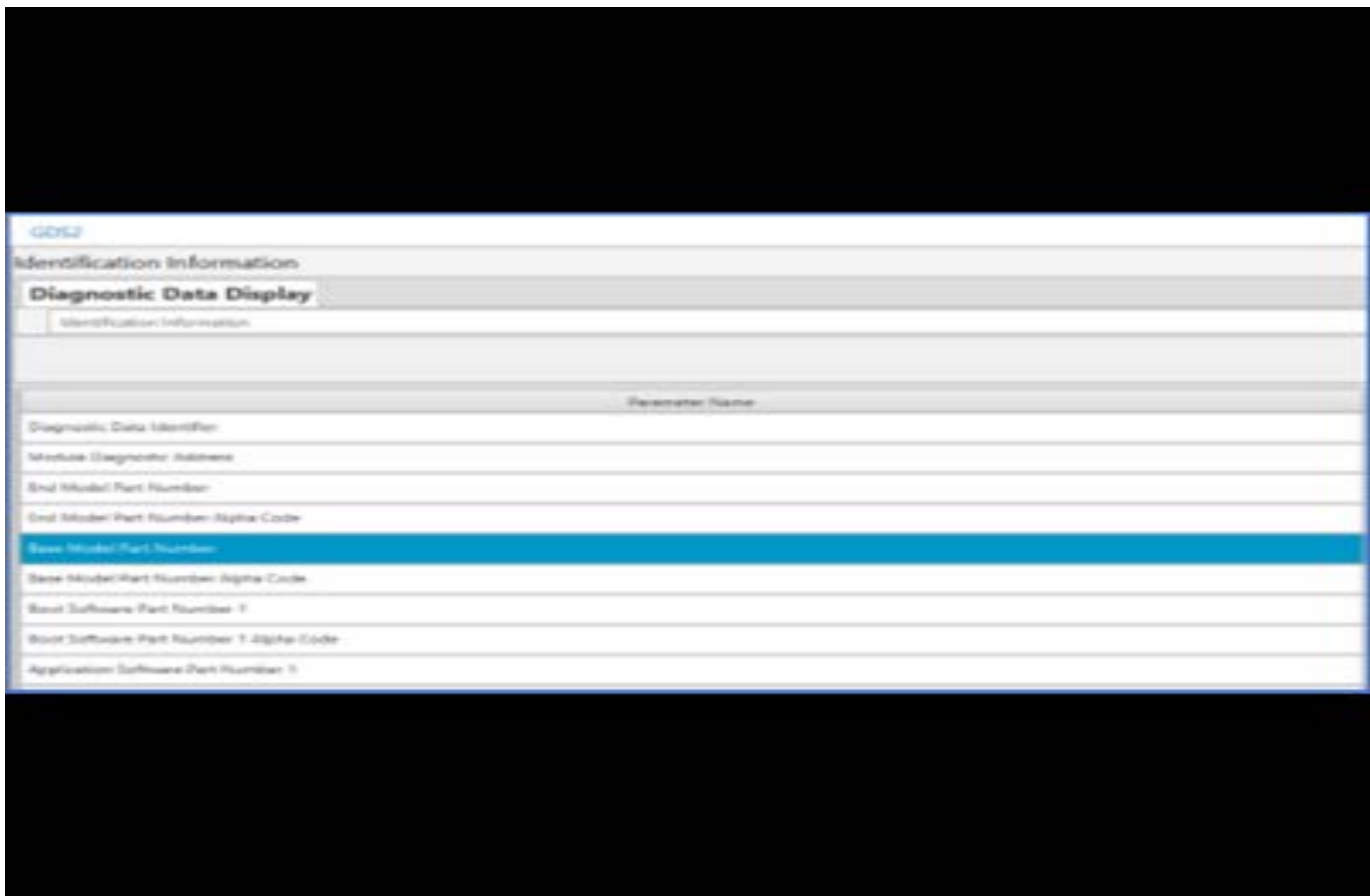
GDS2

Identification Information

Diagnostic Data Display

Identification Information

| Parameter Name |
|---|
| Diagnostic Data Identifier |
| Module Diagnostic Address |
| End Model Part Number |
| End Model Part Number Alpha Code |
| Base Model Part Number |
| Base Model Part Number Alpha Code |
| Boot Software Part Number 1 |
| Boot Software Part Number 1 Alpha Code |
| Application Software Part Number 1 |